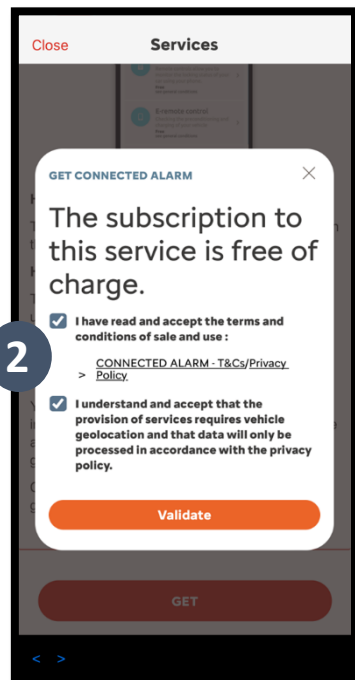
Close

Services

E-remote control

GET CONNECTED ALARM

×

The subscription to this service is free of charge.

2

I have read and accept the terms and conditions of sale and use :

> CONNECTED ALARM - T&Cs/Privacy Policy

I understand and accept that the provision of services requires vehicle geolocation and that data will only be processed in accordance with the privacy policy.

Validate

GET

< >